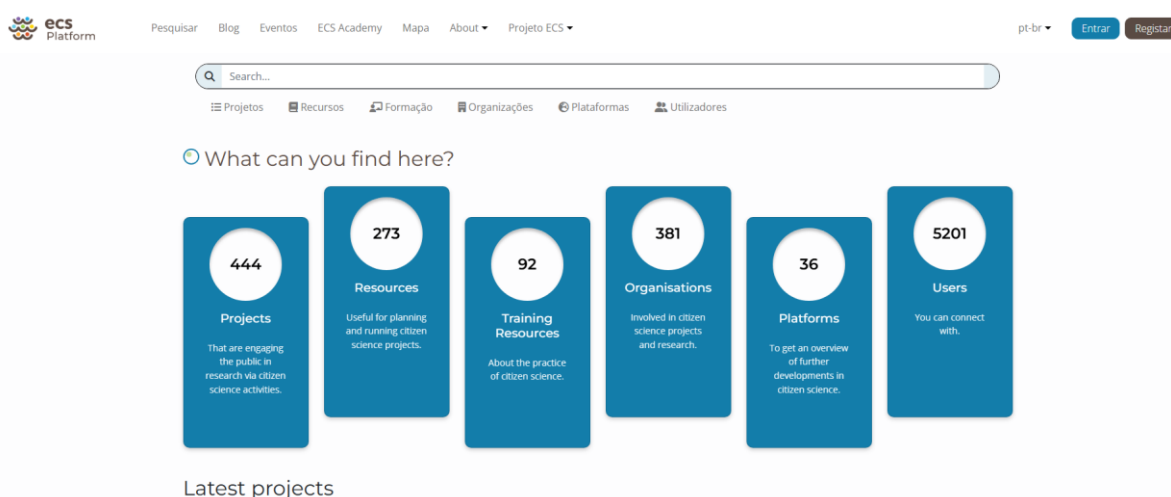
ecs Platform

Pesquisar Blog Eventos ECS Academy Mapa About Projeto ECS

pt-br Entrar Registar

Search...

Projetos Recursos Formação Organizações Plataformas Utilizadores

What can you find here?

444
Projects
That are engaging the public in research via citizen science activities.

273
Resources
Useful for planning and running citizen science projects.

92
Training Resources
About the practice of citizen science.

381
Organisations
Involved in citizen science projects and research.

36
Platforms
To get an overview of further developments in citizen science.

5201
Users
You can connect with.

Latest projects